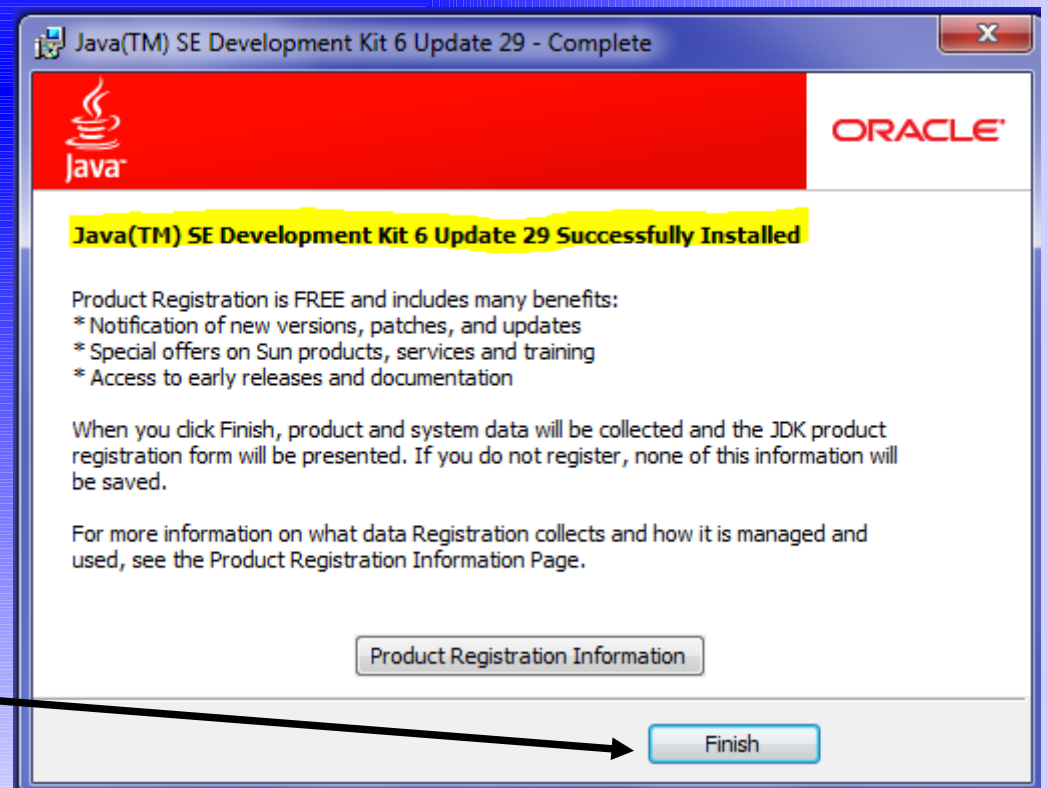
Java(TM) SE Development Kit 6 Update 29 - Complete

Java

ORACLE

Java(TM) SE Development Kit 6 Update 29 Successfully Installed

Product Registration is FREE and includes many benefits:
* Notification of new versions, patches, and updates
* Special offers on Sun products, services and training
* Access to early releases and documentation

When you click Finish, product and system data will be collected and the JDK product registration form will be presented. If you do not register, none of this information will be saved.

For more information on what data Registration collects and how it is managed and used, see the Product Registration Information Page.

Product Registration Information

Finish